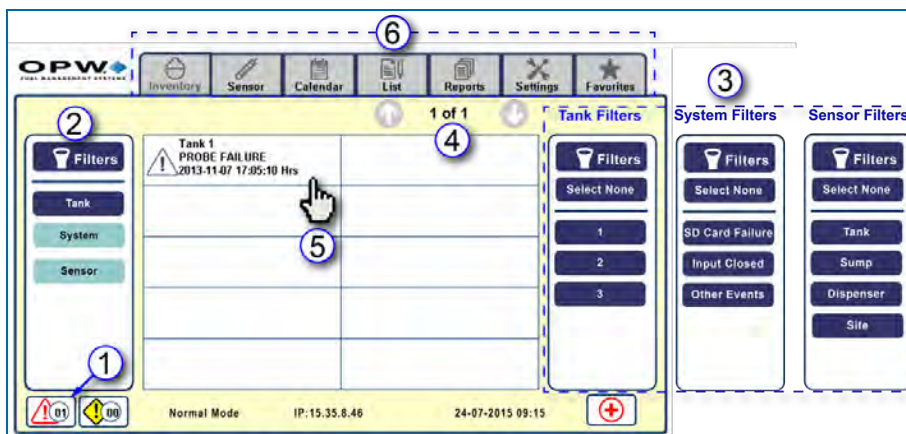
6

OPW

FUEL MANAGEMENT SYSTEMS

Inventory

Sensor

Calendar

List

Reports

Settings

Favorites

2

Filters

Tank

System

Sensor

1 of 1

4

Tank 1
PROBE FAILURE
2013-11-07 17:05:10 Hrs

5

Tank Filters

Filters

Select None

1

2

3

3

System Filters

Filters

Select None

SD Card Failure

Input Closed

Other Events

Sensor Filters

Filters

Select None

Tank

Sump

Dispenser

Site

1

01

00

Normal Mode

IP:15.35.8.46

24-07-2015 09:15